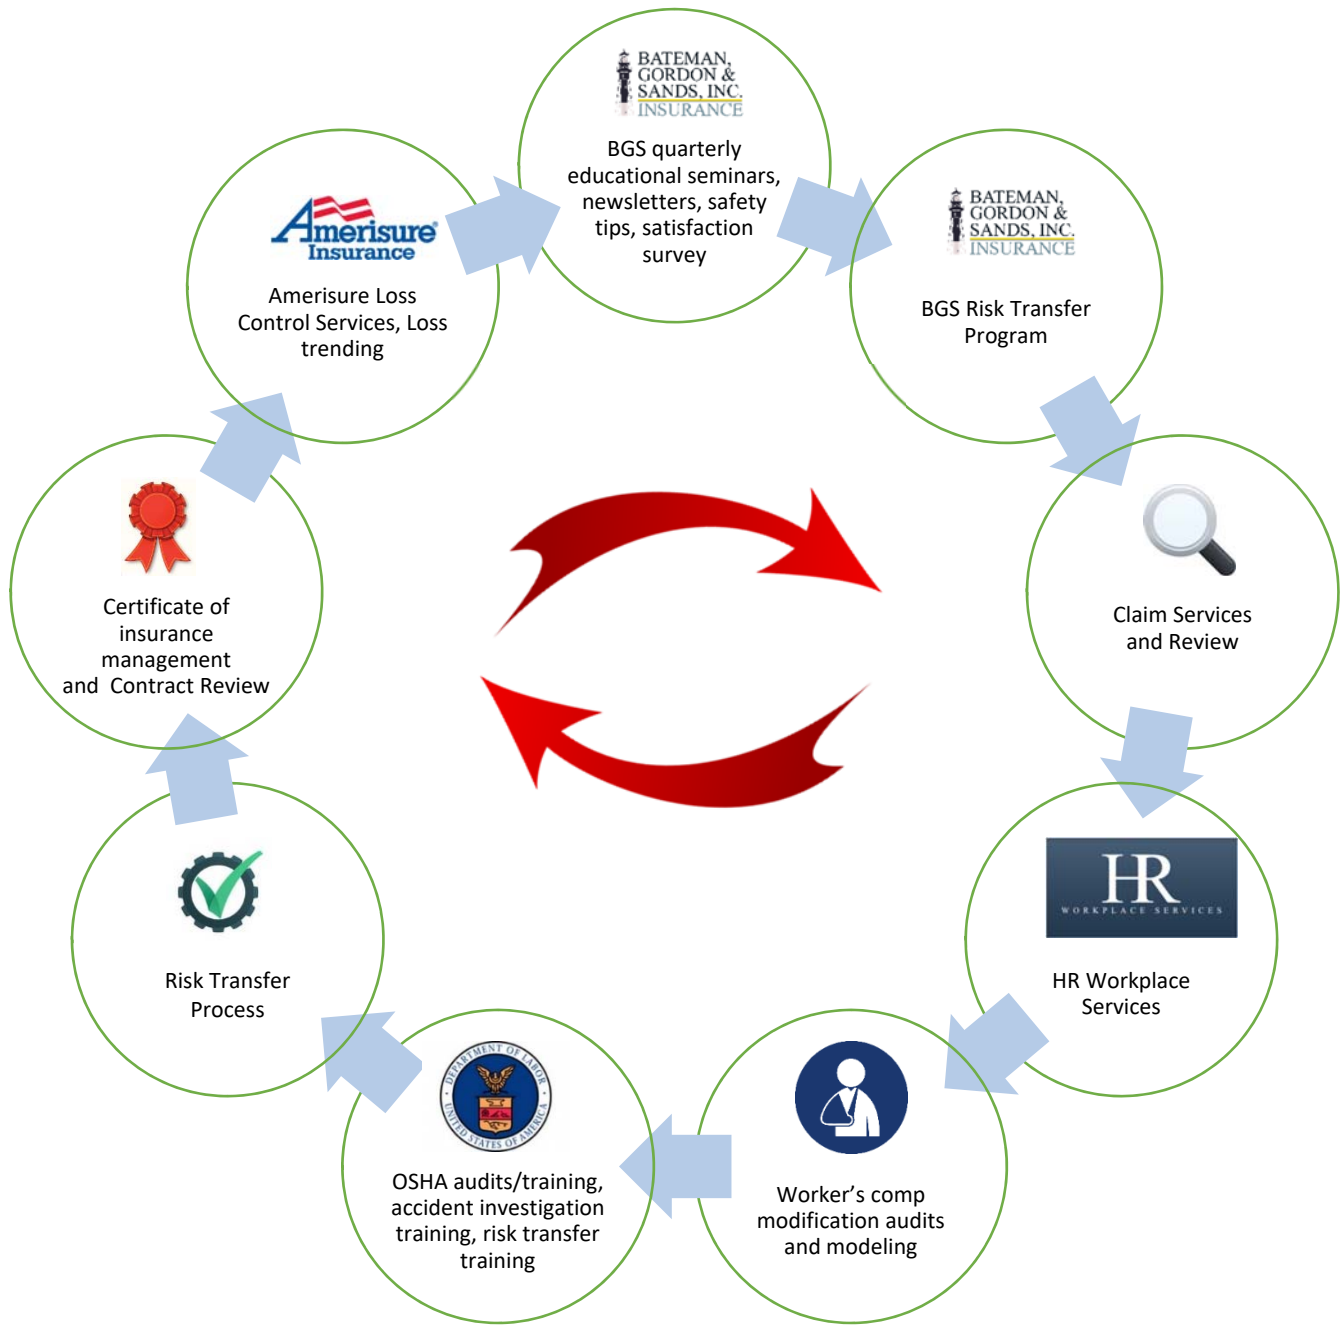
BATEMAN, GORDON & SANDS, INC. INSURANCE

BGS quarterly educational seminars, newsletters, safety tips, satisfaction survey

BATEMAN, GORDON & SANDS, INC. INSURANCE

BGS Risk Transfer Program

Claim Services and Review

HR WORKPLACE SERVICES

HR Workplace Services

Worker's comp modification audits and modeling

DEPARTMENT OF LABOR UNITED STATES OF AMERICA

OSHA audits/training, accident investigation training, risk transfer training

Risk Transfer Process

Certificate of insurance management and Contract Review

Amerisure Insurance

Amerisure Loss Control Services, Loss trending